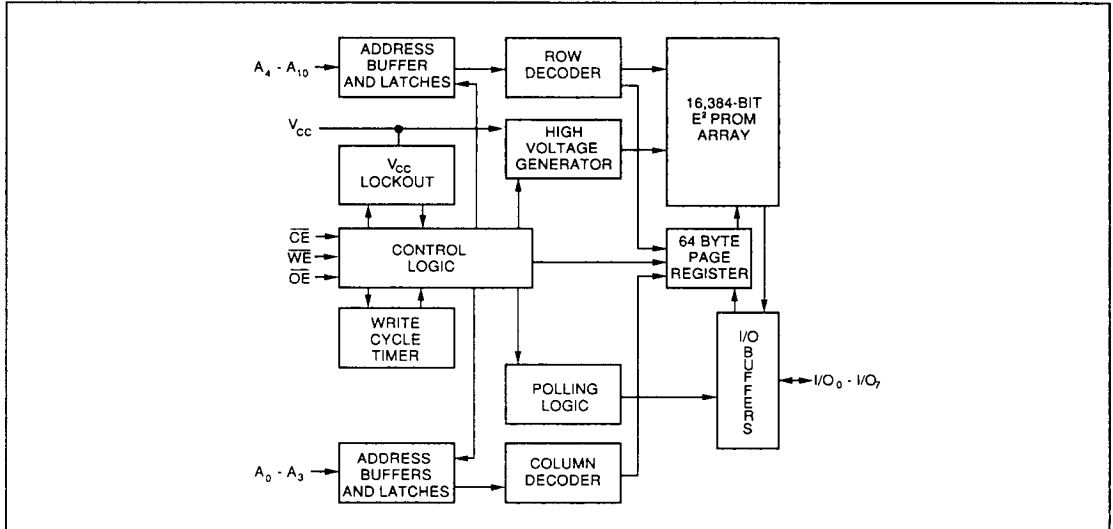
$A_4$ - $A_{10}$

ADDRESS BUFFER AND LATCHES

ROW DECODER

16,384-BIT $E^2$ PROM ARRAY

$V_{CC}$

HIGH VOLTAGE GENERATOR

$V_{CC}$ LOCKOUT

$\overline{CE}$

$\overline{WE}$

$\overline{OE}$

CONTROL LOGIC

64 BYTE PAGE REGISTER

WRITE CYCLE TIMER

I/O BUFFERS

$I/O_0$ - $I/O_7$

POLLING LOGIC

$A_0$ - $A_3$

ADDRESS BUFFERS AND LATCHES

COLUMN DECODER